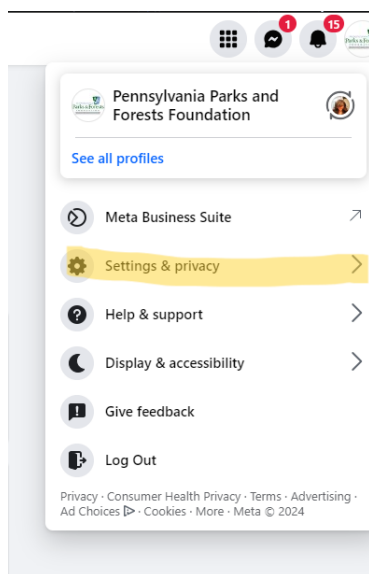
1
15
Parks & Forests

Pennsylvania Parks and Forests Foundation

See all profiles

Meta Business Suite

Settings & privacy

Help & support

Display & accessibility

Give feedback

Log Out

Privacy · Consumer Health Privacy · Terms · Advertising · Ad Choices · Cookies · More · Meta © 2024